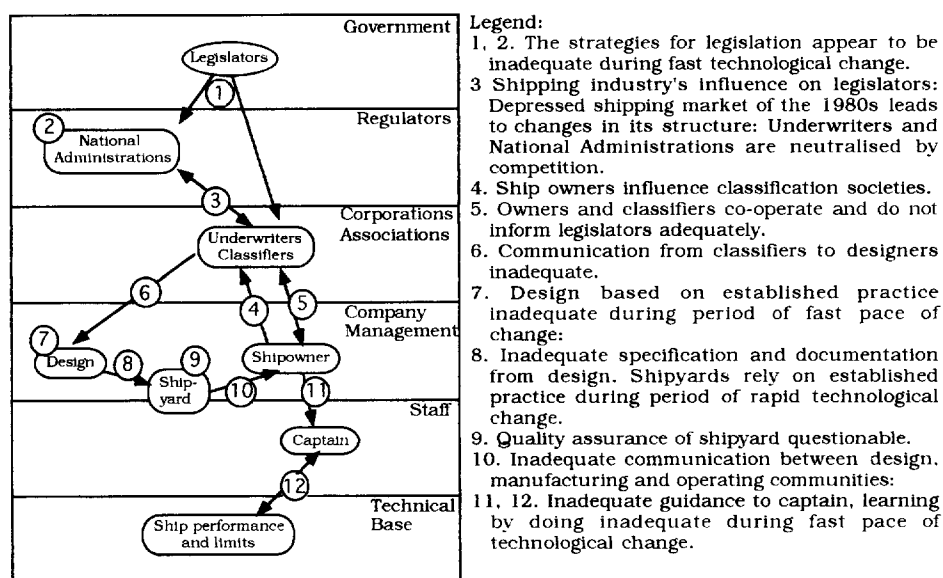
Government

Legislators

1

Regulators

2

National Administrations

3

Corporations Associations

Underwriters Classifiers

6

4

5

Company Management

7

Design

8

9

Ship-yard

Shipowner

10

11

Staff

Captain

12

Technical Base

Ship performance and limits

Legend:
1, 2. The strategies for legislation appear to be inadequate during fast technological change.
3 Shipping industry's influence on legislators: Depressed shipping market of the 1980s leads to changes in its structure: Underwriters and National Administrations are neutralised by competition.
4. Ship owners influence classification societies.
5. Owners and classifiers co-operate and do not inform legislators adequately.
6. Communication from classifiers to designers inadequate.
7. Design based on established practice inadequate during period of fast pace of change:
8. Inadequate specification and documentation from design. Shipyards rely on established practice during period of rapid technological change.
9. Quality assurance of shipyard questionable.
10. Inadequate communication between design, manufacturing and operating communities:
11, 12. Inadequate guidance to captain, learning by doing inadequate during fast pace of technological change.